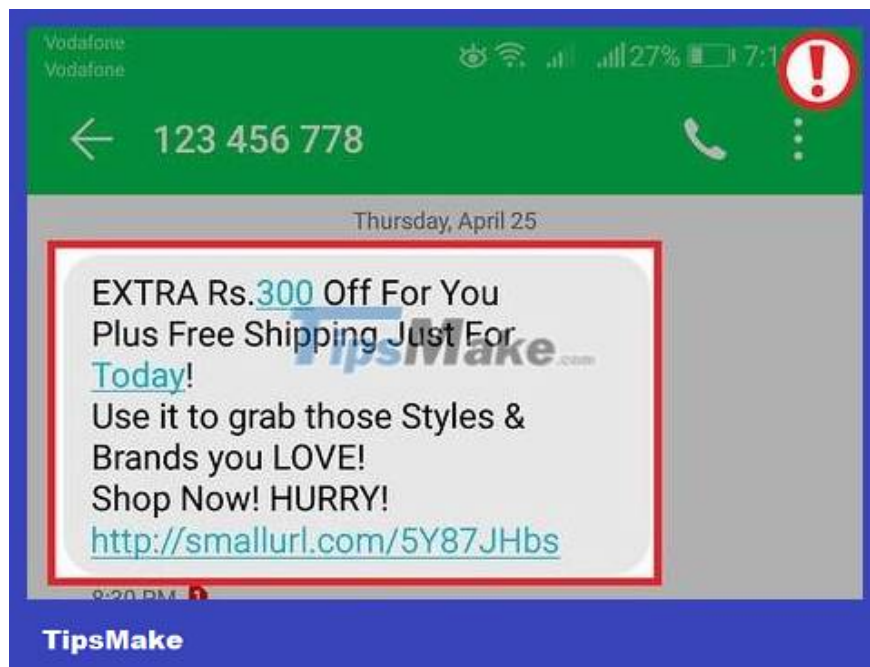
Vodafone
Vodafone

27% 7:1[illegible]

123 456 778

Thursday, April 25

EXTRA Rs.300 Off For You Plus Free Shipping Just For Today!
Use it to grab those Styles & Brands you LOVE!
Shop Now! HURRY!
http://smallurl.com/5Y87JHbs

TipsMake.com

8:30 PM

TipsMake